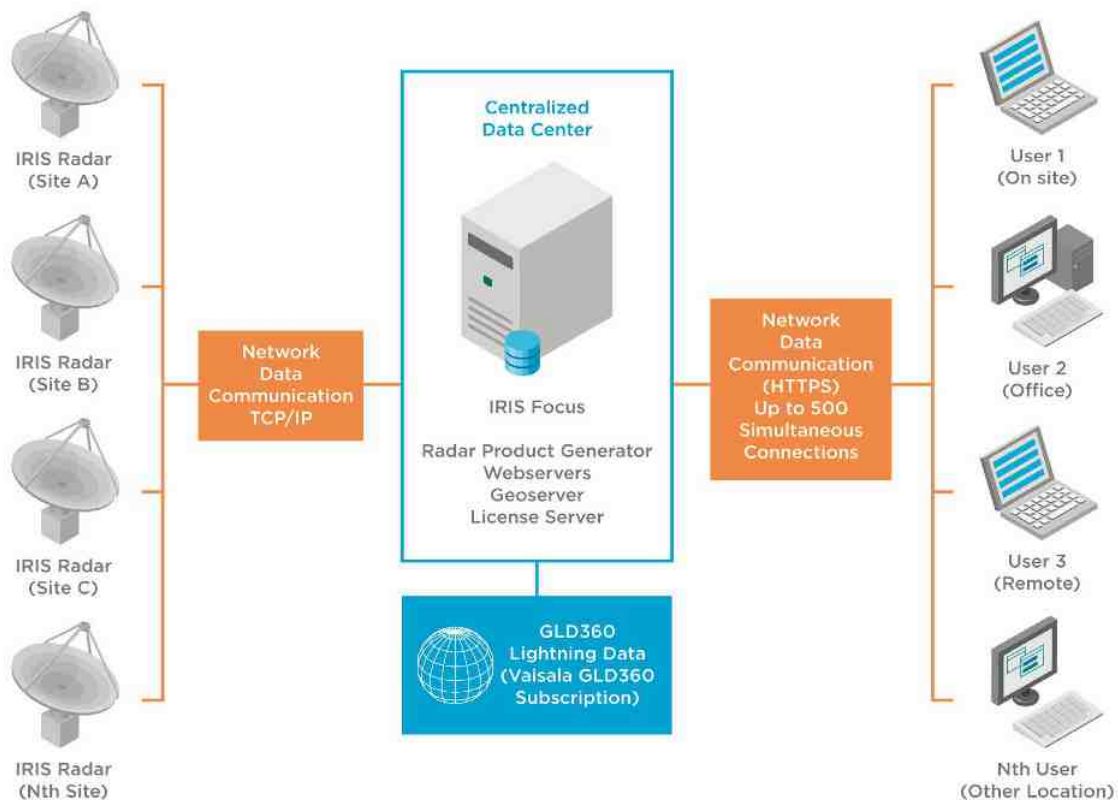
IRIS Radar
(Site A)

IRIS Radar
(Site B)

IRIS Radar
(Site C)

IRIS Radar
(Nth Site)

Network
Data
Communication
TCP/IP

Centralized
Data Center

IRIS Focus

Radar Product Generator
Webservers
Geoserver
License Server

GLD360
Lightning Data
(Vaisala GLD360
Subscription)

Network
Data
Communication
(HTTPS)
Up to 500
Simultaneous
Connections

User 1
(On site)

User 2
(Office)

User 3
(Remote)

Nth User
(Other Location)